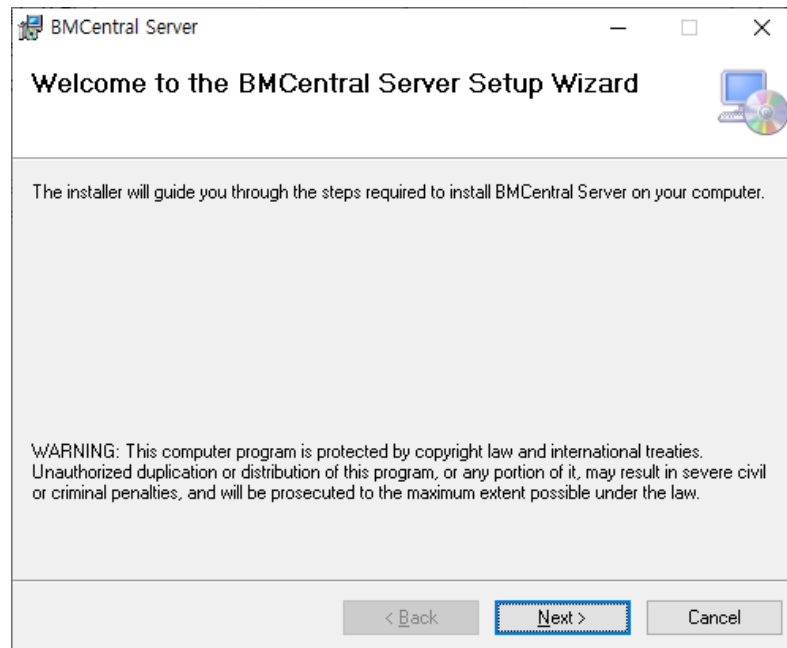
BMCentral Server

Welcome to the BMCentral Server Setup Wizard

The installer will guide you through the steps required to install BMCentral Server on your computer.

WARNING: This computer program is protected by copyright law and international treaties. Unauthorized duplication or distribution of this program, or any portion of it, may result in severe civil or criminal penalties, and will be prosecuted to the maximum extent possible under the law.

< Back
Next >
Cancel